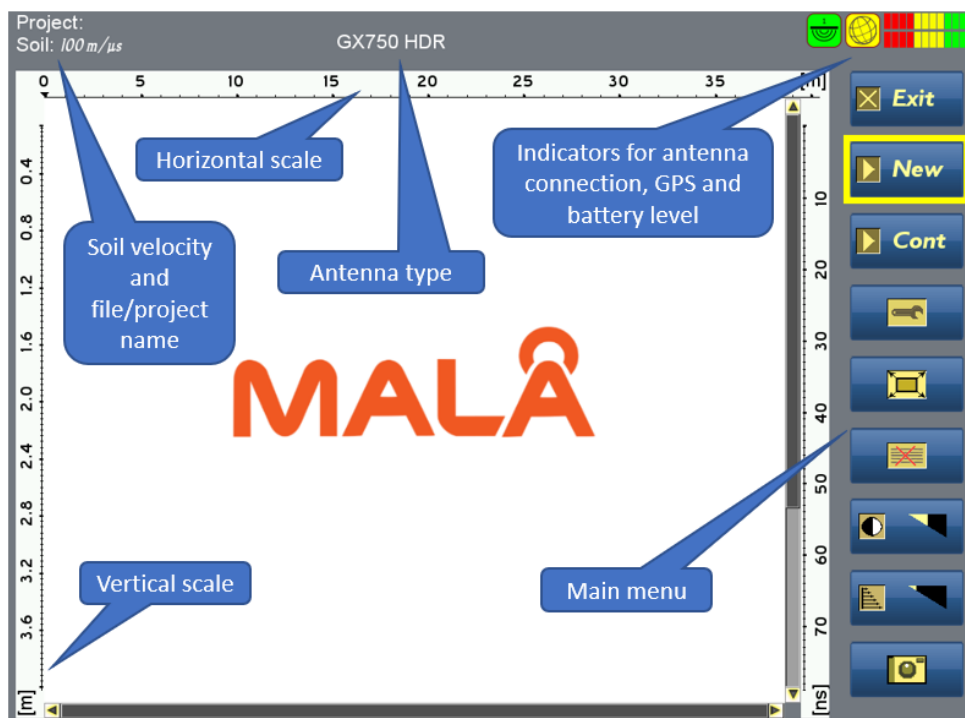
Project:
Soil: 100 m/µs

GX750 HDR

0 5 10 15 20 25 30 35 [m]

Horizontal scale

Indicators for antenna connection, GPS and battery level

Soil velocity and file/project name

Antenna type

0.4 0.8 1.2 1.6 2.0 2.4 2.8 3.2 3.6 [m]

10 20 30 40 50 60 70 [ns]

MALÅ

Vertical scale

Main menu

Exit

New

Cont